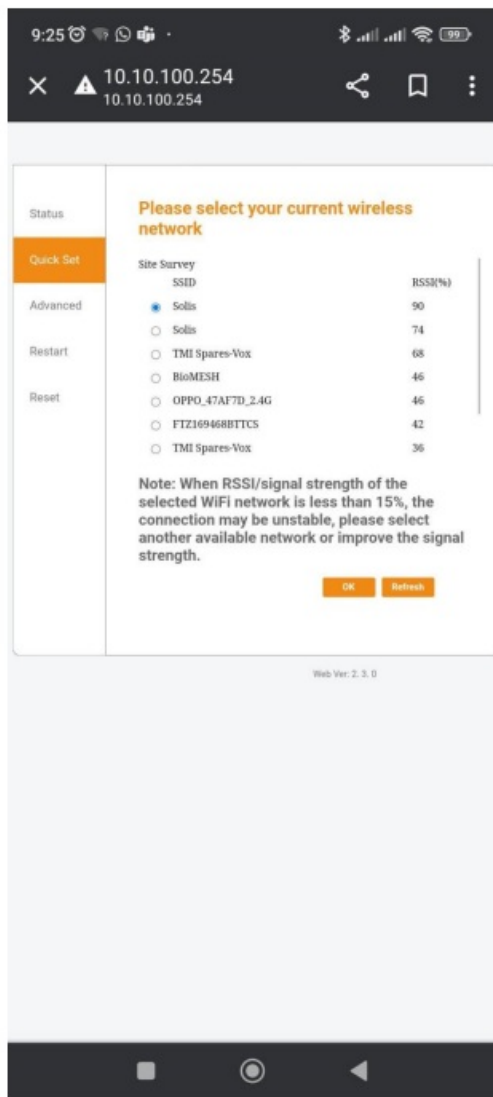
9:25

99

10.10.100.254
10.10.100.254

Status
Quick Set
Advanced
Restart
Reset

Please select your current wireless network

Site Survey

| | SSID | RSSI(%) |
|---|---|---|
| ● | Solis | 90 |
| ○ | Solis | 74 |
| ○ | TMI Spares-Vox | 68 |
| ○ | BioMESH | 46 |
| ○ | OPPO_47AF7D_2.4G | 46 |
| ○ | FTZ169468BTTCS | 42 |
| ○ | TMI Spares-Vox | 36 |

Note: When RSSI/signal strength of the selected WiFi network is less than 15%, the connection may be unstable, please select another available network or improve the signal strength.

OK Refresh

Web Ver: 2. 3. 0